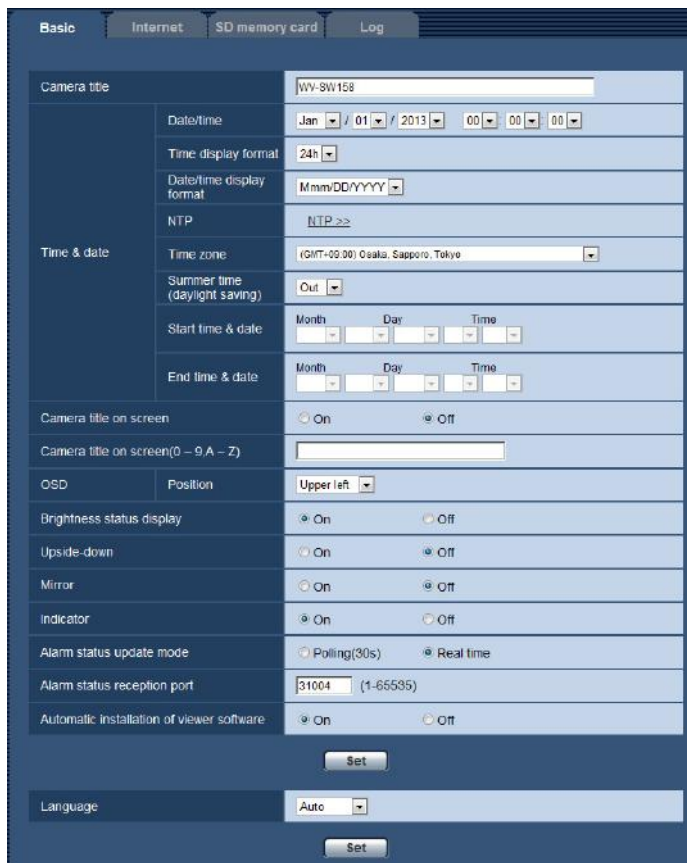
Basic | Internet | SD memory card | Log

| | | |
|---|---|---|
| Camera title | | WV-SW158 |
| Time & date | Date/time | Jan / 01 / 2013 00 : 00 : 00 |
| | Time display format | 24h |
| | Date/time display format | Mmm/DD/YYYY |
| | NTP | NTP >> |
| | Time zone | (GMT+09:00) Osaka, Sapporo, Tokyo |
| | Summer time (daylight saving) | Out |
| | Start time & date | Month Day Time |
| | End time & date | Month Day Time |
| Camera title on screen | | On Off |
| Camera title on screen(0 – 9,A – Z) | | |
| OSD | Position | Upper left |
| Brightness status display | | On Off |
| Upside-down | | On Off |
| Mirror | | On Off |
| Indicator | | On Off |
| Alarm status update mode | | Polling(30s) Real time |
| Alarm status reception port | | 31004 (1-65535) |
| Automatic installation of viewer software | | On Off |

Set

| | |
|---|---|
| Language | Auto |

Set